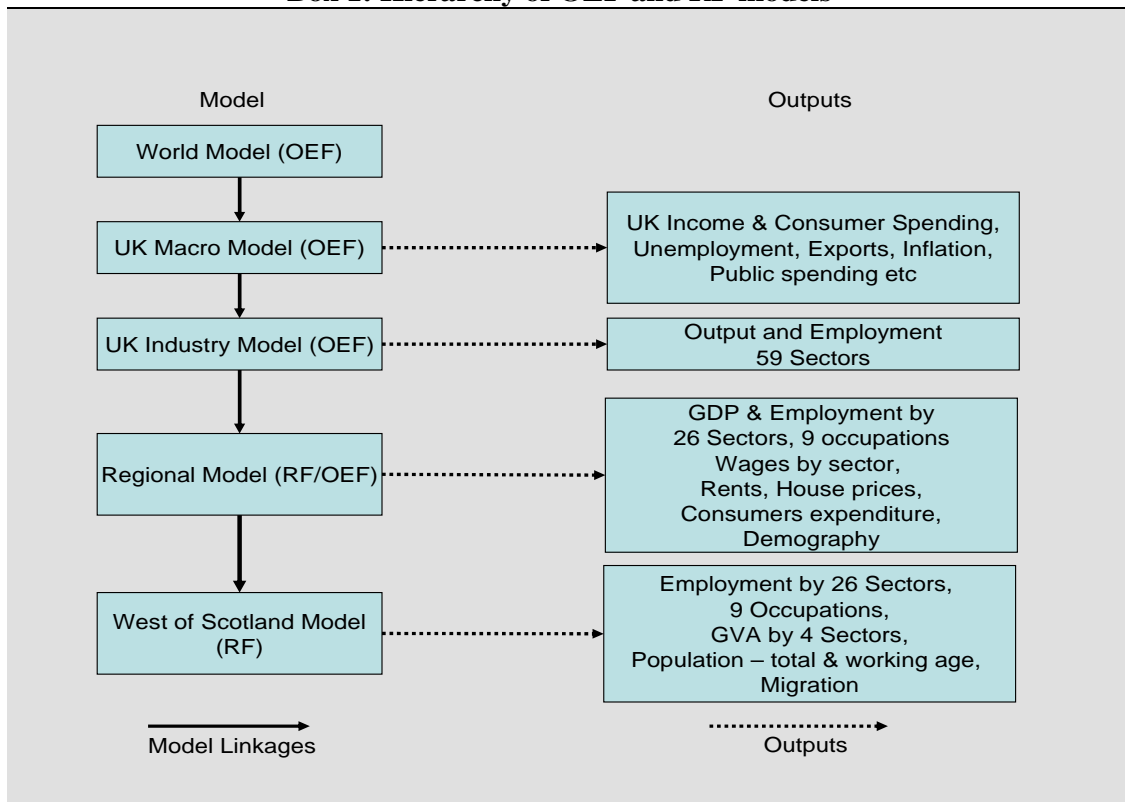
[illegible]

Model

Outputs

World Model (OEF)

UK Macro Model (OEF)

UK Income & Consumer Spending, Unemployment, Exports, Inflation, Public spending etc

UK Industry Model (OEF)

Output and Employment 59 Sectors

Regional Model (RF/OEF)

GDP & Employment by 26 Sectors, 9 occupations Wages by sector, Rents, House prices, Consumers expenditure, Demography

West of Scotland Model (RF)

Employment by 26 Sectors, 9 Occupations, GVA by 4 Sectors, Population – total & working age, Migration

Model Linkages

Outputs